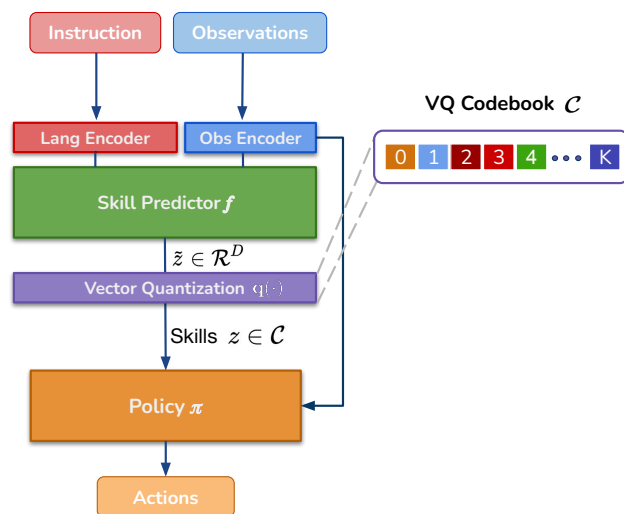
Instruction
Observations
VQ Codebook $\mathcal{C}$
Lang Encoder
Obs Encoder
0 1 2 3 4 ••• K
Skill Predictor $f$
$\tilde{z} \in \mathcal{R}^D$
Vector Quantization $q(\cdot)$
Skills $z \in \mathcal{C}$
Policy $\pi$
Actions